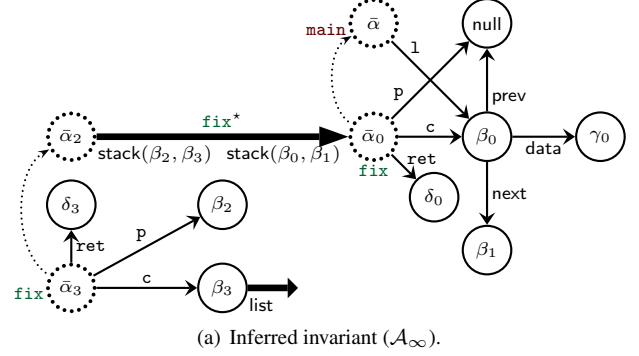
main $\bar{\alpha}$ null
l
p
prev
$\bar{\alpha}_2$ fix* $\bar{\alpha}_0$ c $\beta_0$ data $\gamma_0$
stack$(\beta_2, \beta_3)$ stack$(\beta_0, \beta_1)$
fix ret
$\delta_0$
next
$\delta_3$ p $\beta_2$
ret $\beta_1$
fix $\bar{\alpha}_3$ c $\beta_3$
list

(a) Inferred invariant ($\mathcal{A}_\infty$).